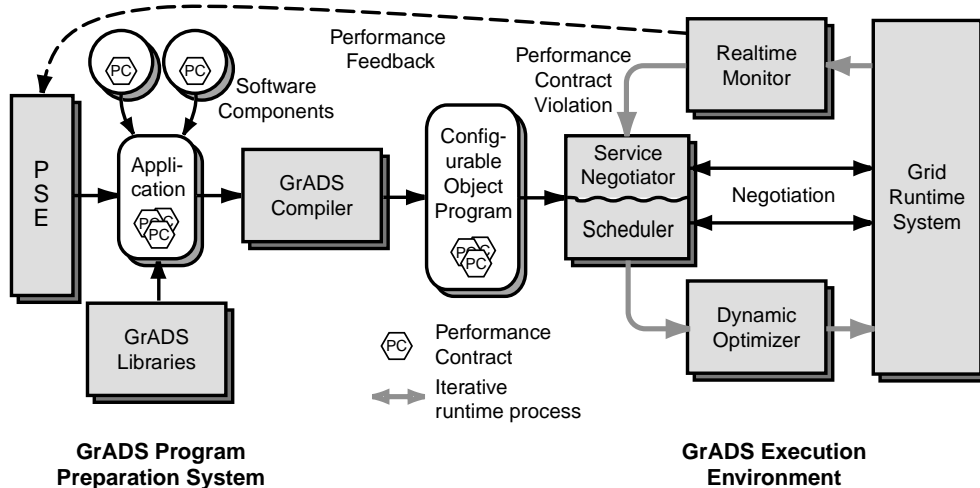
Performance Feedback

PC

PC

Software Components

PSE

Application

PC PC

GrADS Compiler

Configurable Object Program

PC PC

Performance Contract Violation

Realtime Monitor

Service Negotiator

Scheduler

Negotiation

Grid Runtime System

GrADS Libraries

PC Performance Contract

Iterative runtime process

Dynamic Optimizer

GrADS Program Preparation System

GrADS Execution Environment